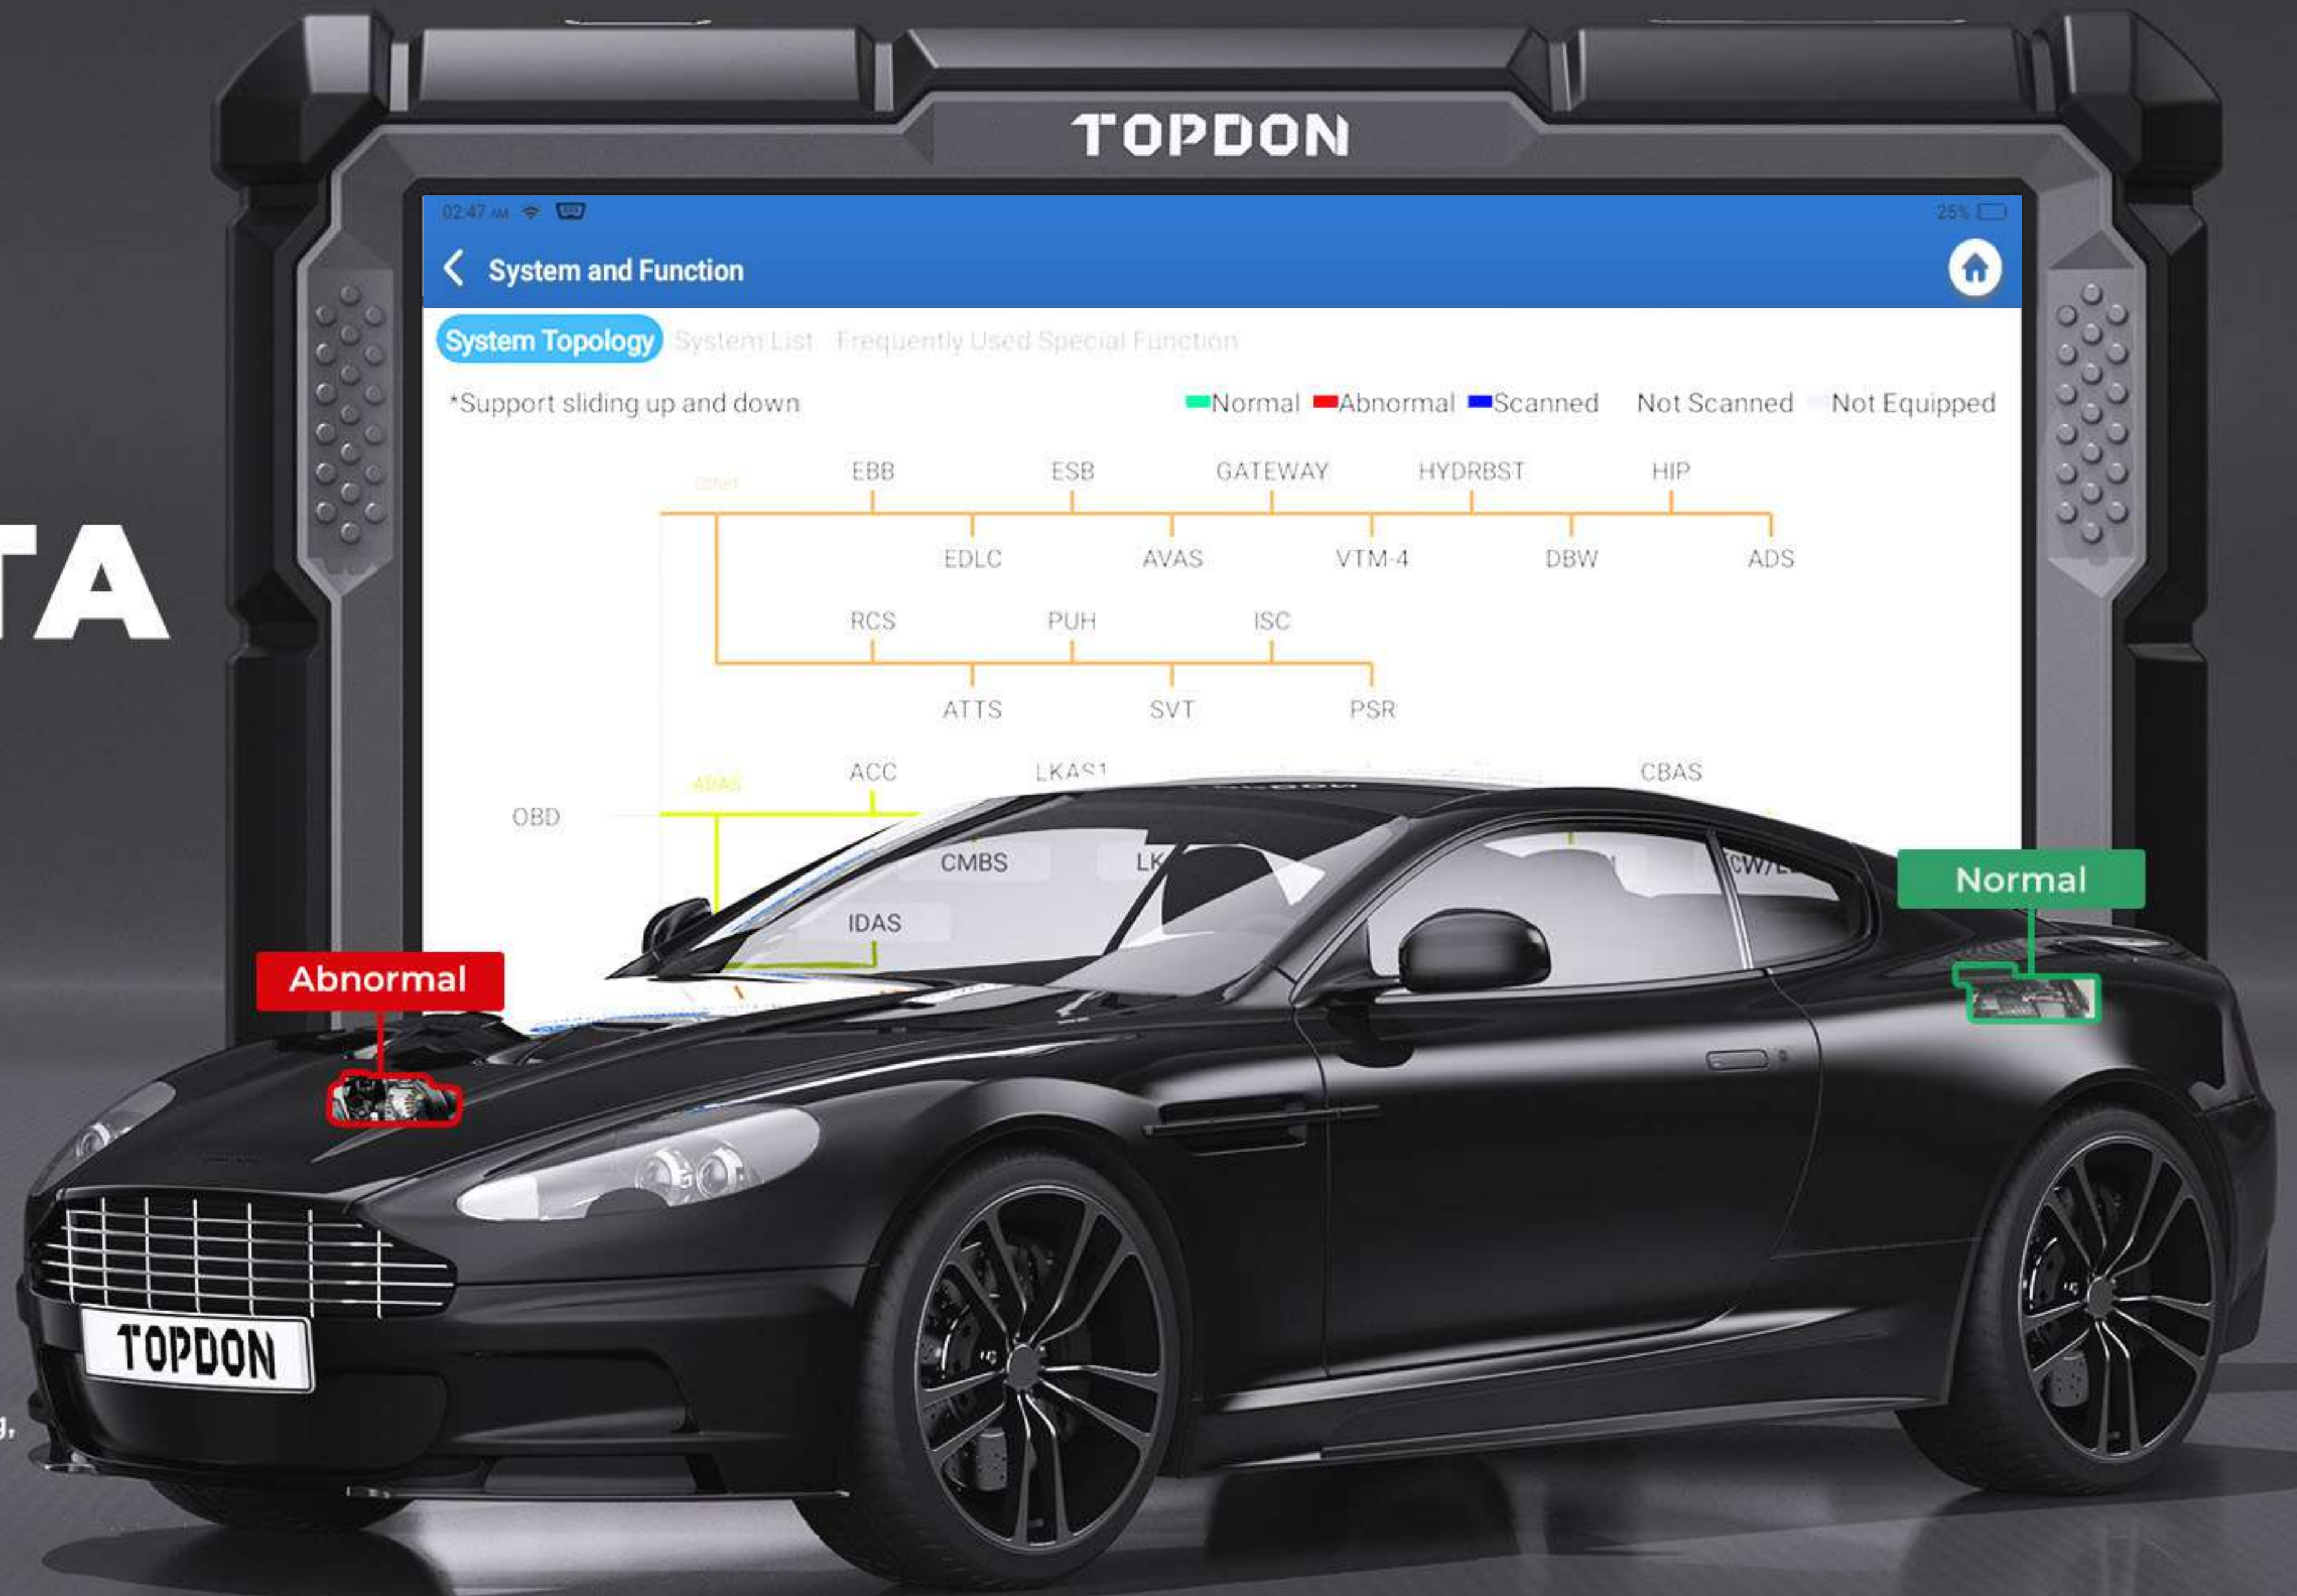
TA

TOPDON

02:47 AM

25%

System and Function

System Topology System List Frequently Used Special Function

*Support sliding up and down

Normal Abnormal Scanned Not Scanned Not Equipped

Other

EBB ESB GATEWAY HYDRBST HIP

EDLC AVAS VTM-4 DBW ADS

RCS PUH ISC

ATTS SVT PSR

ADAS

ACC LKAS1 CBAS

OBD

CMBS LK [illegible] CW/L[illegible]

IDAS

Abnormal

Normal

TOPDON